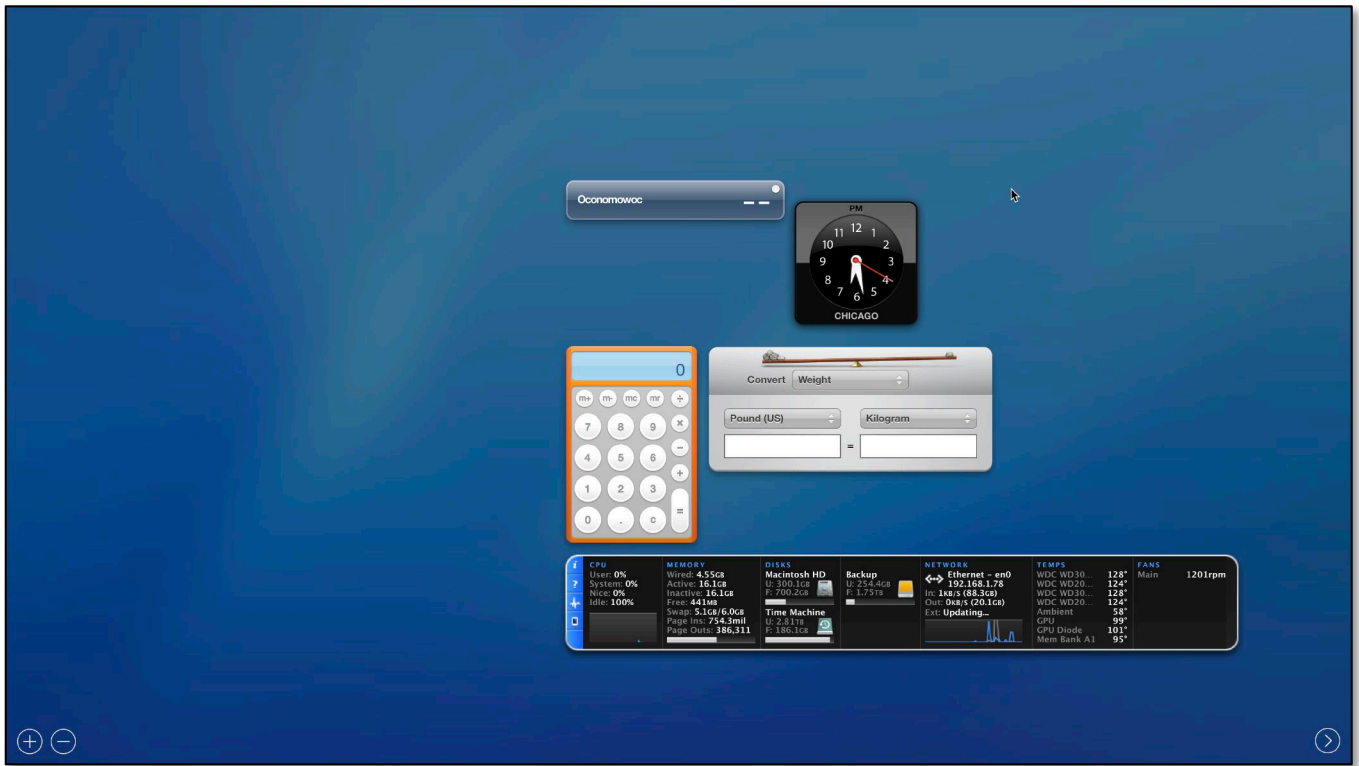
Oconomowoc
– –

PM
12 1 2 3 4 5 6 7 8 9 10 11
CHICAGO

0
m+ m- mc mr ÷
7 8 9 ×
4 5 6 −
1 2 3 +
0 . c =

Convert Weight
Pound (US)
Kilogram
=

CPU
User: 0%
System: 0%
Nice: 0%
Idle: 100%

MEMORY
Wired: 4.55GB
Active: 16.1GB
Inactive: 16.1GB
Free: 441MB
Swap: 5.1GB/6.0GB
Page Ins: 754.3mil
Page Outs: 386,311

DISKS
Macintosh HD
U: 300.1GB
F: 700.2GB
Time Machine
U: 2.81TB
F: 186.1GB

Backup
U: 254.4GB
F: 1.75TB

NETWORK
Ethernet - en0
192.168.1.78
In: 1KB/S (88.3GB)
Out: 0KB/S (20.1GB)
Ext: Updating...

TEMPS
WDC WD30... 128°
WDC WD20... 124°
WDC WD30... 128°
WDC WD20... 124°
Ambient 58°
GPU 99°
GPU Diode 101°
Mem Bank A1 95°

FANS
Main 1201rpm